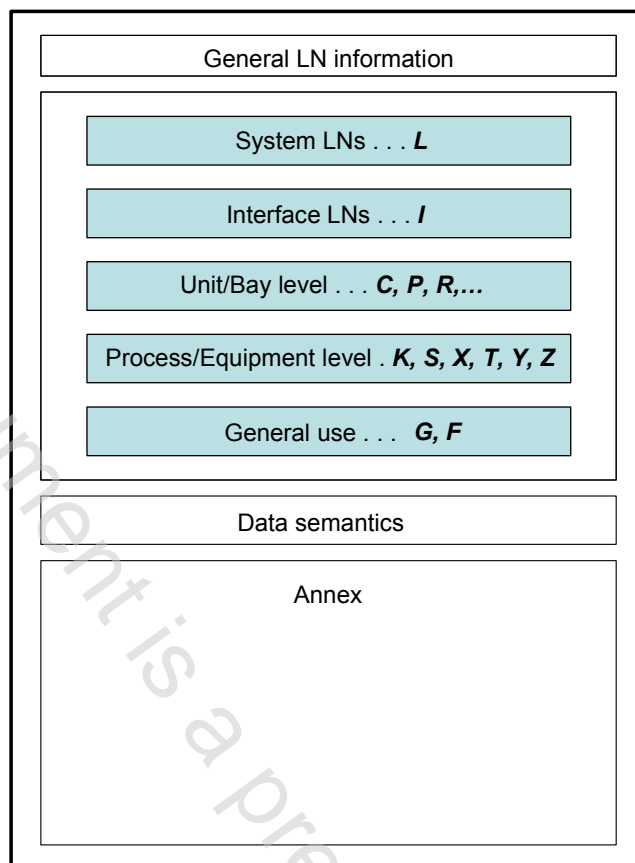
General LN information

System LNs . . . ***L***

Interface LNs . . . ***I***

Unit/Bay level . . . ***C, P, R,…***

Process/Equipment level . ***K, S, X, T, Y, Z***

General use . . . ***G, F***

Data semantics

Annex

ment is a pre